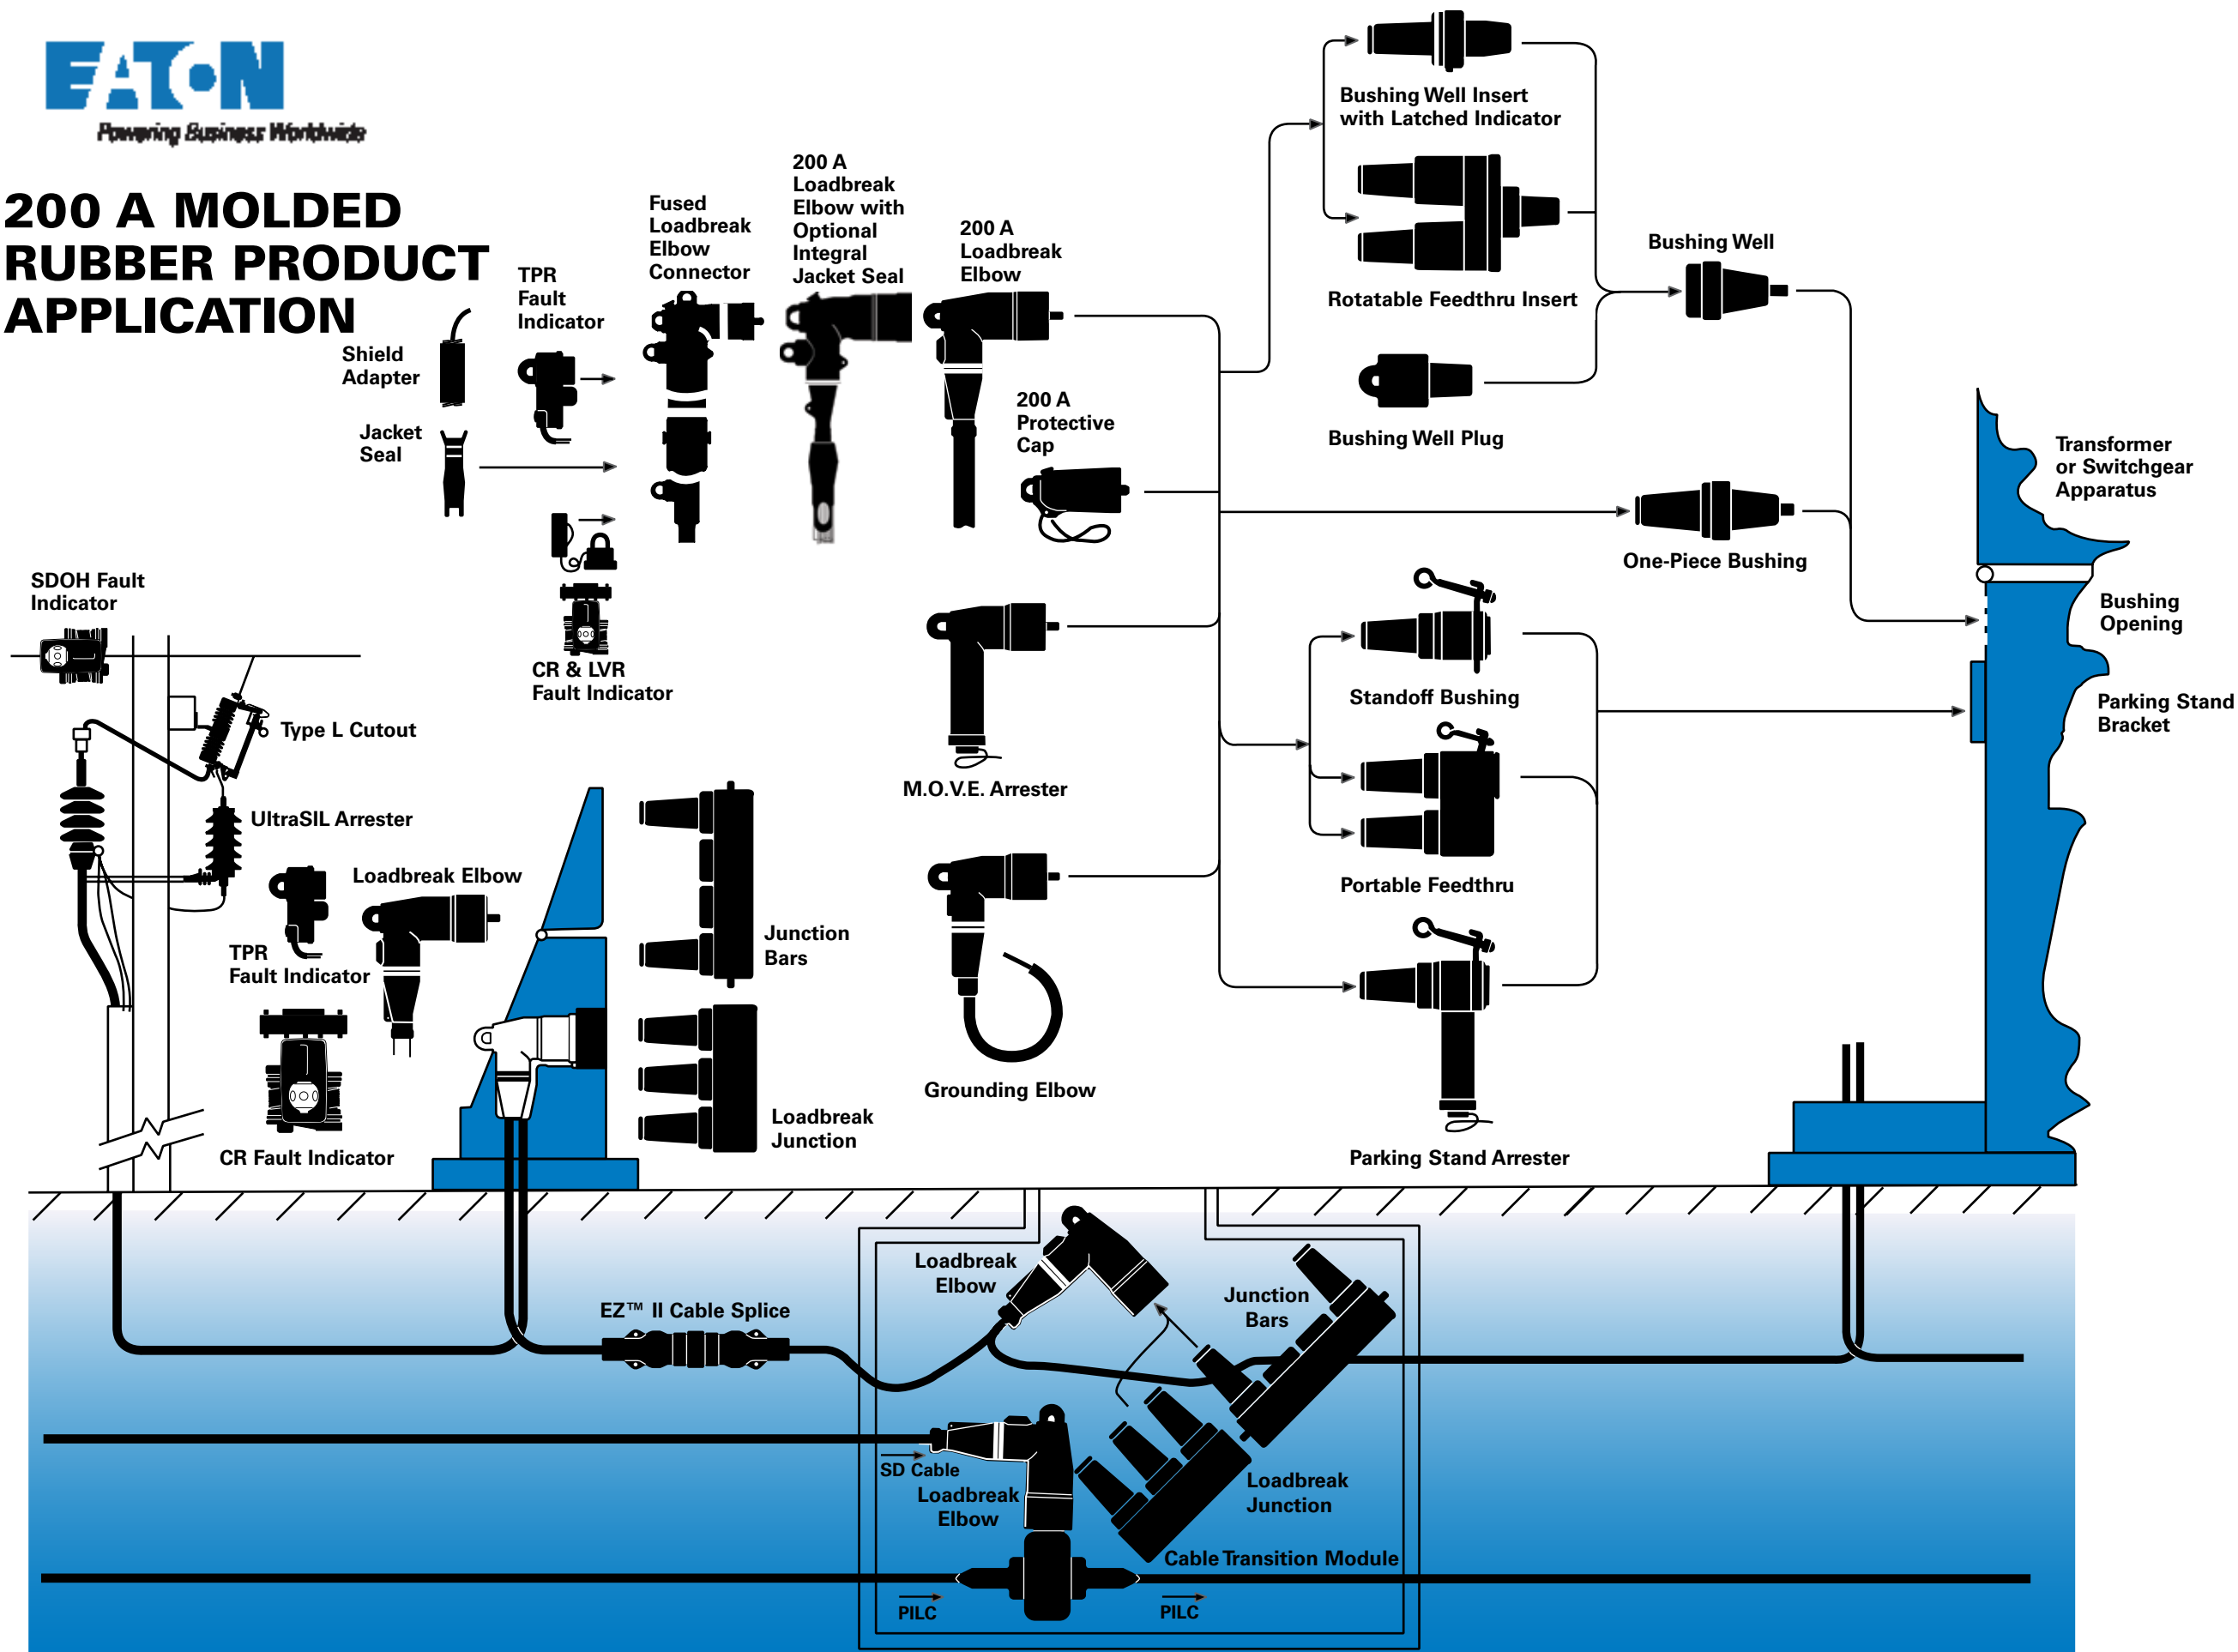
EATON
Powering Business Worldwide

200 A MOLDED RUBBER PRODUCT APPLICATION

Shield Adapter

Jacket Seal

TPR Fault Indicator

Fused Loadbreak Elbow Connector

200 A Loadbreak Elbow with Optional Integral Jacket Seal

200 A Loadbreak Elbow

200 A Protective Cap

CR & LVR Fault Indicator

Bushing Well Insert with Latched Indicator

Rotatable Feedthru Insert

Bushing Well

Bushing Well Plug

Transformer or Switchgear Apparatus

One-Piece Bushing

Bushing Opening

Standoff Bushing

Parking Stand Bracket

Portable Feedthru

Parking Stand Arrester

SDOH Fault Indicator

Type L Cutout

UltraSIL Arrester

Loadbreak Elbow

TPR Fault Indicator

CR Fault Indicator

Junction Bars

Loadbreak Junction

M.O.V.E. Arrester

Grounding Elbow

EZ™ II Cable Splice

Loadbreak Elbow

Junction Bars

SD Cable

Loadbreak Elbow

Loadbreak Junction

Cable Transition Module

PILC

PILC